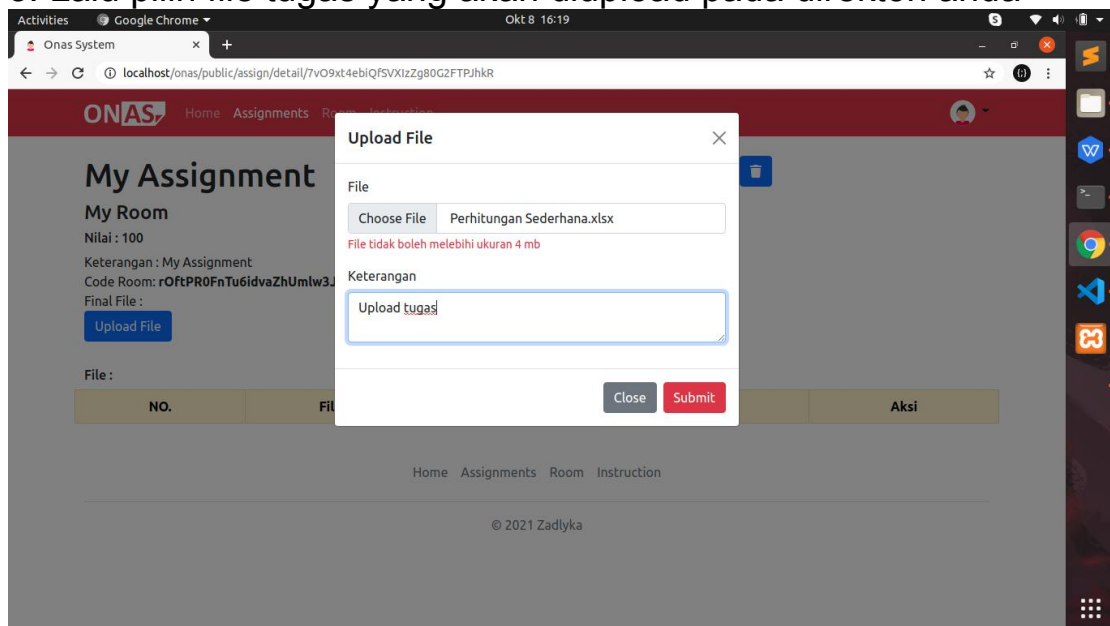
Activities Google Chrome ▾ Okt 8 16:19

Onas System × +

localhost/onas/public/assign/detail/7vO9xt4ebiQfSVXIzZg80G2FTPJhkR

ONAS Home Assignments Room Instruction

My Assignment

My Room

Nilai : 100

Keterangan : My Assignment

Code Room: rOftPR0FnTu6idvaZhUmlw3J

Final File :

Upload File

File :

| NO. | Fil | | Aksi |
|---|---|---|---|

Upload File ×

File

Choose File Perhitungan Sederhana.xlsx

File tidak boleh melebihi ukuran 4 mb

Keterangan

Upload tugas

Close Submit

Home Assignments Room Instruction

© 2021 Zadlyka